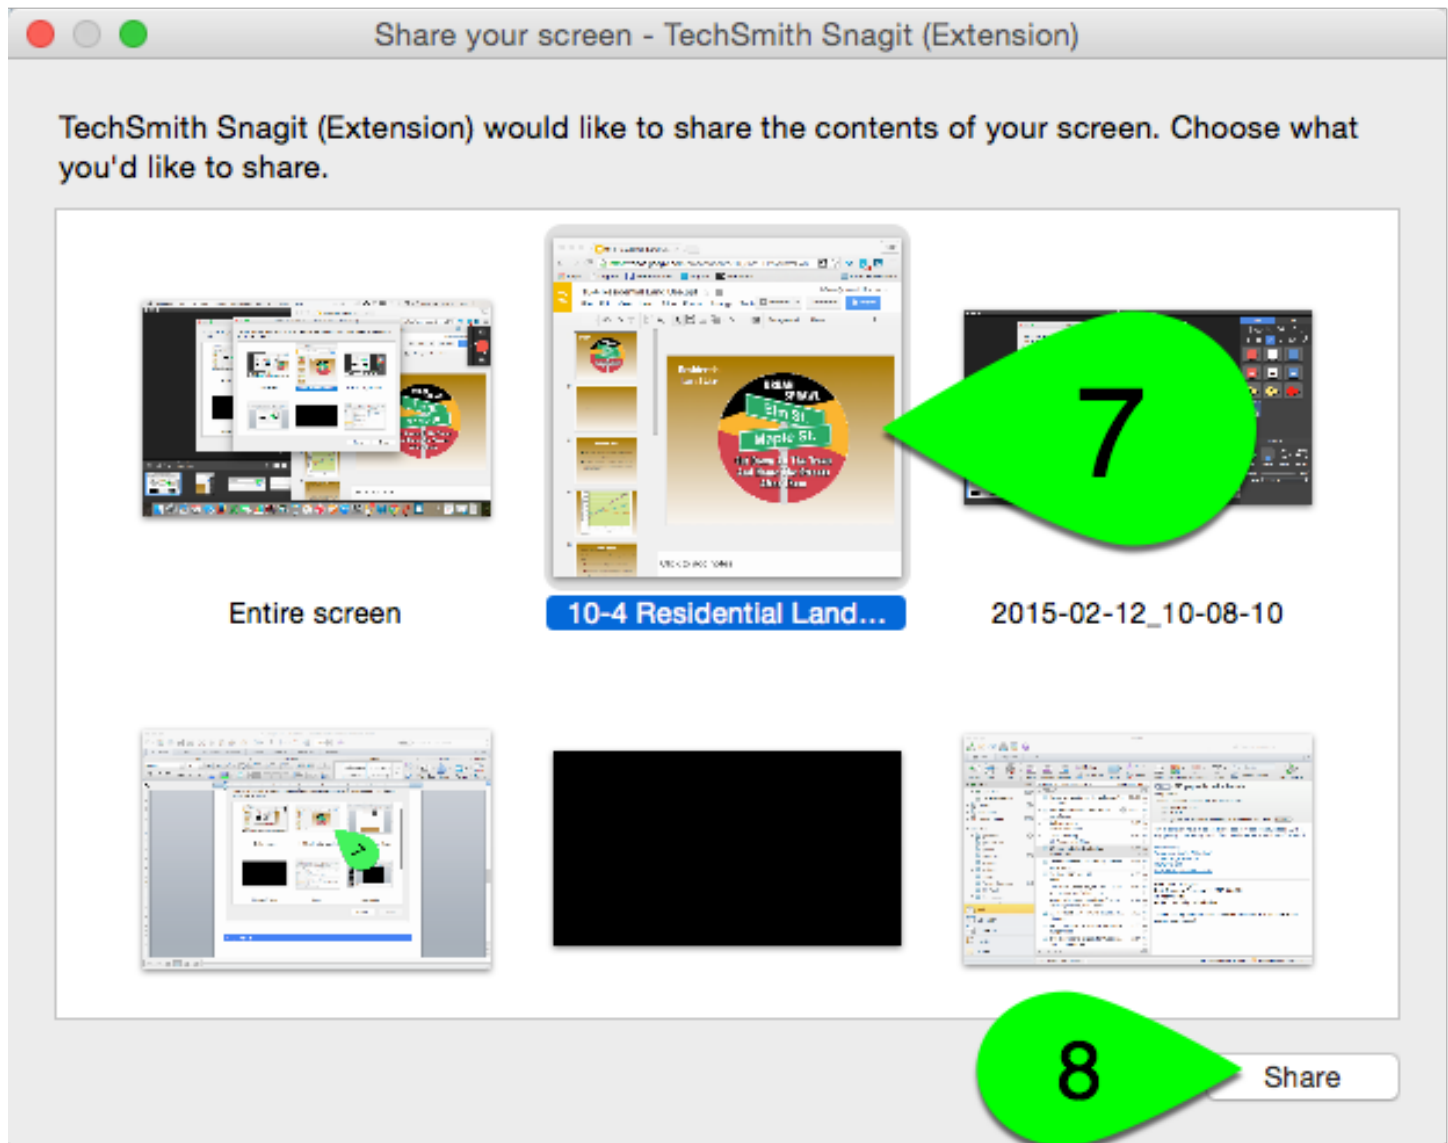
Share your screen - TechSmith Snagit (Extension)

TechSmith Snagit (Extension) would like to share the contents of your screen. Choose what you'd like to share.

7

Entire screen

10-4 Residential Land...

2015-02-12_10-08-10

8

Share